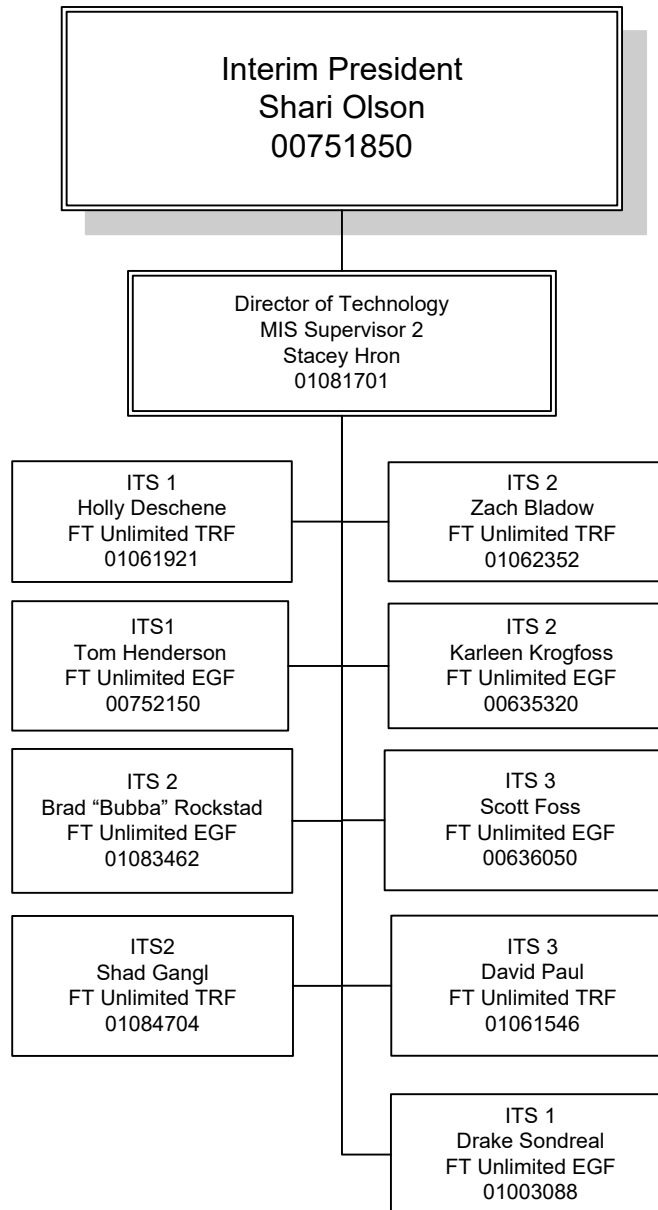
Interim President
Shari Olson
00751850

Director of Technology
MIS Supervisor 2
Stacey Hron
01081701

ITS 1
Holly Deschene
FT Unlimited TRF
01061921

ITS 2
Zach Bladow
FT Unlimited TRF
01062352

ITS1
Tom Henderson
FT Unlimited EGF
00752150

ITS 2
Karleen Krogfoss
FT Unlimited EGF
00635320

ITS 2
Brad “Bubba” Rockstad
FT Unlimited EGF
01083462

ITS 3
Scott Foss
FT Unlimited EGF
00636050

ITS2
Shad Gangl
FT Unlimited TRF
01084704

ITS 3
David Paul
FT Unlimited TRF
01061546

ITS 1
Drake Sondreal
FT Unlimited EGF
01003088